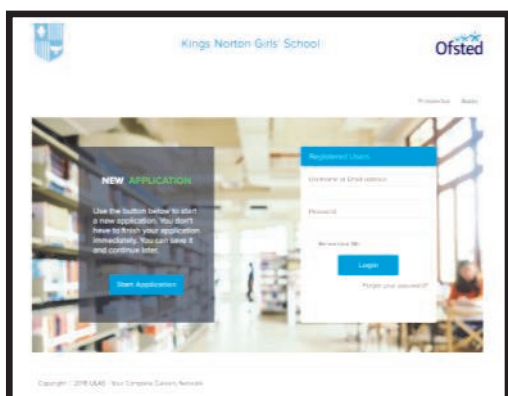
Kings Norton Girls' School

Ofsted

Prospectus Apply

NEW APPLICATION

Use the button below to start a new application. You don't have to finish your application immediately. You can save it and continue later.

Start Application

Registered Users

Username or Email address

Password

Remember Me

Login

Forgot your password?

Copyright © 2018 U&AS · Your Company Careers Network